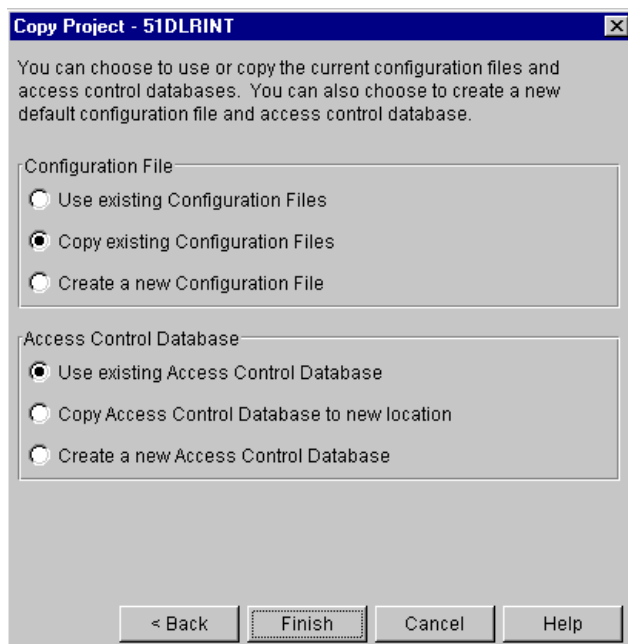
Copy Project - 51DLRINT

You can choose to use or copy the current configuration files and access control databases. You can also choose to create a new default configuration file and access control database.

Configuration File

Use existing Configuration Files

Copy existing Configuration Files

Create a new Configuration File

Access Control Database

Use existing Access Control Database

Copy Access Control Database to new location

Create a new Access Control Database

< Back

Finish

Cancel

Help